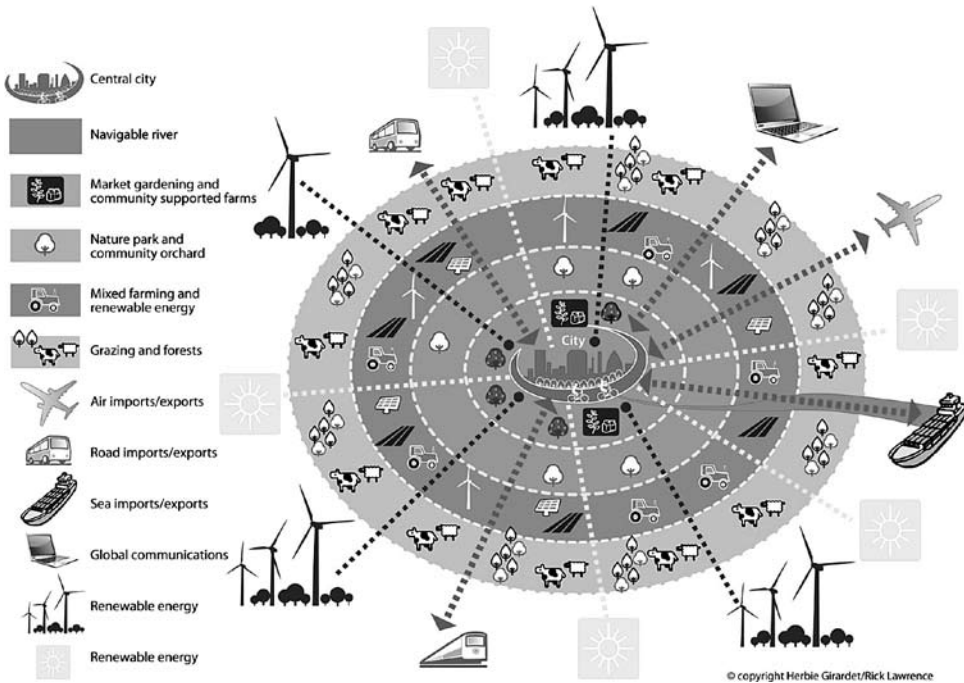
Central city

Navigable river

Market gardening and community supported farms

Nature park and community orchard

Mixed farming and renewable energy

Grazing and forests

Air imports/exports

Road imports/exports

Sea imports/exports

Global communications

Renewable energy

Renewable energy

City

© copyright Herbie Girardet/Rick Lawrence